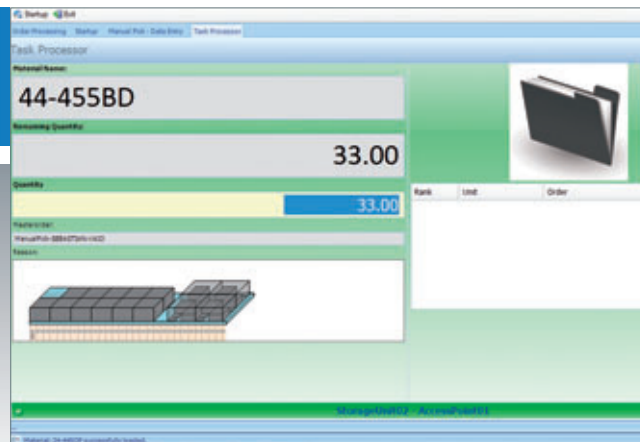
Startup Exit

Order Processing | Startup | Manual Pick - Data Entry | Task Processor

Task Processor

Material Name

44-455BD

Remaining Quantity

33.00

Quantity

33.00

Masterorder

ManualPick-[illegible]

Reason

| Rank | Unit | Order |
|---|---|---|

StorageUnit02 - AccessPoint01

Material: 44-455BD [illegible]